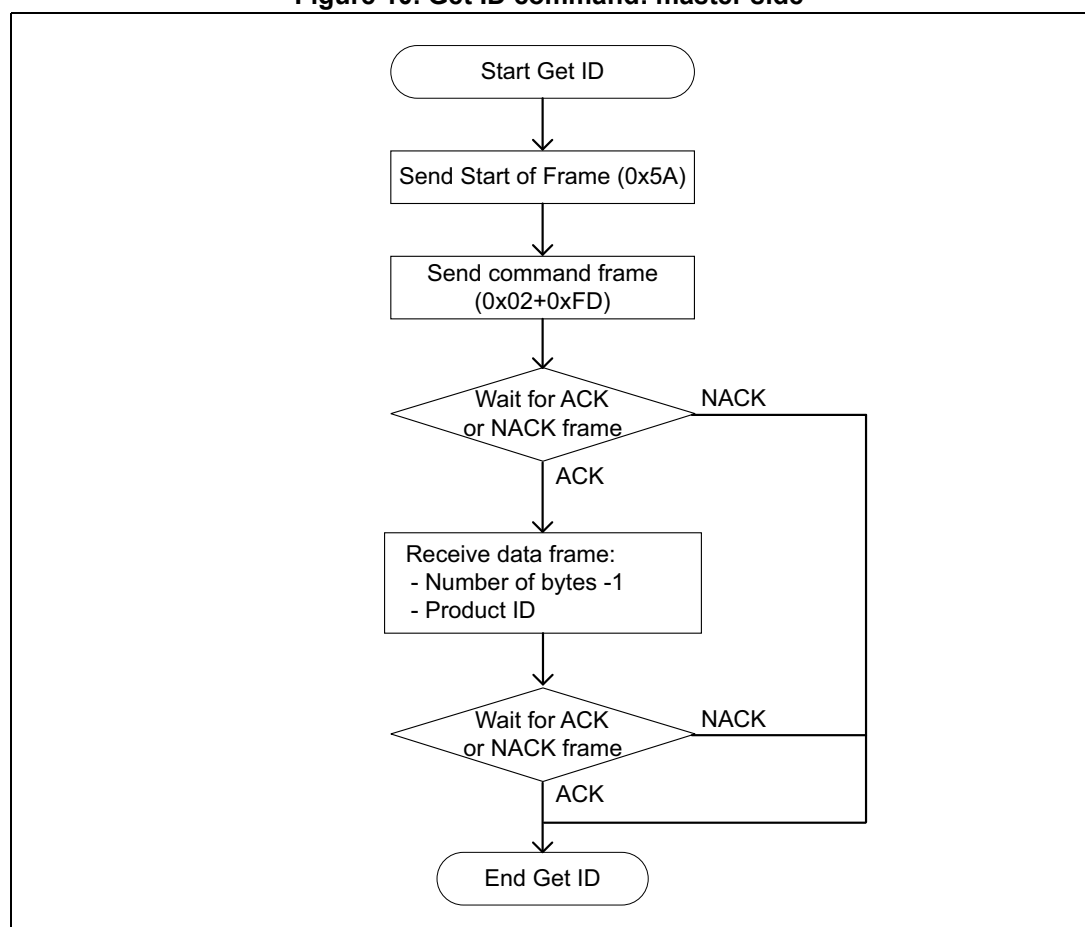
Figure 10. Get ID command: master side

Start Get ID

Send Start of Frame (0x5A)

Send command frame (0x02+0xFD)

Wait for ACK or NACK frame

NACK

ACK

Receive data frame:
- Number of bytes -1
- Product ID

Wait for ACK or NACK frame

NACK

ACK

End Get ID